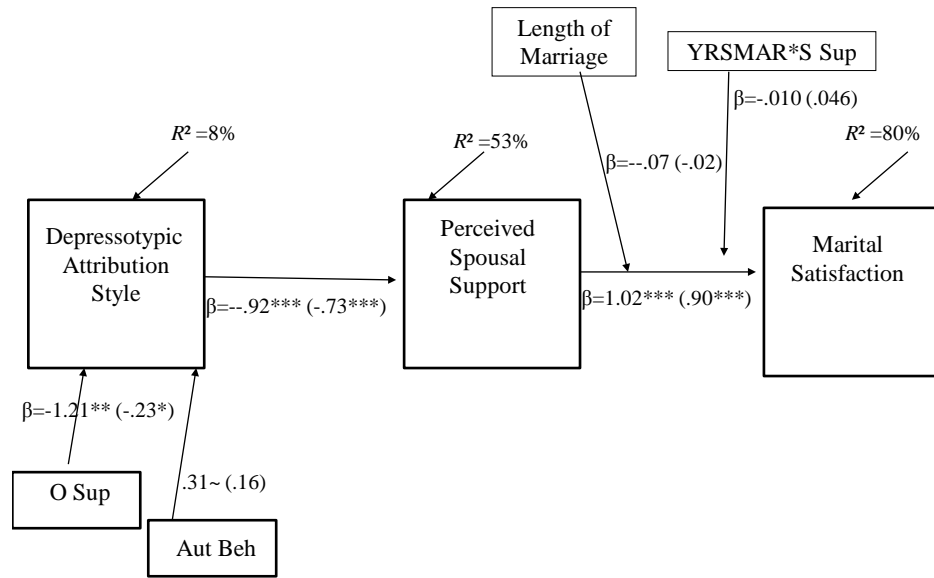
Length of Marriage

YRSMAR*S Sup

β=-.010 (.046)

$R^2$ =8%

$R^2$ =53%

$R^2$ =80%

β=--.07 (-.02)

Depressotypic Attribution Style

Perceived Spousal Support

Marital Satisfaction

β=--.92*** (-.73***)

β=1.02*** (.90***)

β=-1.21** (-.23*)

.31~ (.16)

O Sup

Aut Beh